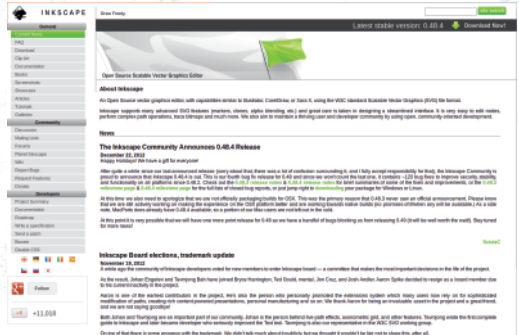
INKSCAPE

General
Current News
FAQ
Download
Clip Art
Documentation
Books
Screenshots
Showcase
Articles
Tutorials
Galleries

Community
Discussion
Mailing lists
Forums
Planet Inkscape
Wiki
Report Bugs
Request Features
Donate

Developers
Project Summary
Documentation
Roadmap
Write a specification
Send a patch
Browse
Classic CSS

Follow

+1 11,018

Draw Freely.

Search

Latest stable version: 0.48.4

Download Now!

Open Source Scalable Vector Graphics Editor

About Inkscape

An Open Source vector graphics editor, with capabilities similar to Illustrator, CorelDraw, or Xara X, using the W3C standard Scalable Vector Graphics (SVG) file format.

Inkscape supports many advanced SVG features (markers, clones, alpha blending, etc.) and great care is taken in designing a streamlined interface. It is very easy to edit nodes, perform complex path operations, trace bitmaps and much more. We also aim to maintain a thriving user and developer community by using open, community-oriented development.

News

The Inkscape Community Announces 0.48.4 Release

December 22, 2012

Happy Holidays! We have a gift for everyone!

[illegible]

Inkscape Board elections, trademark update

November 19, 2012

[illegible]